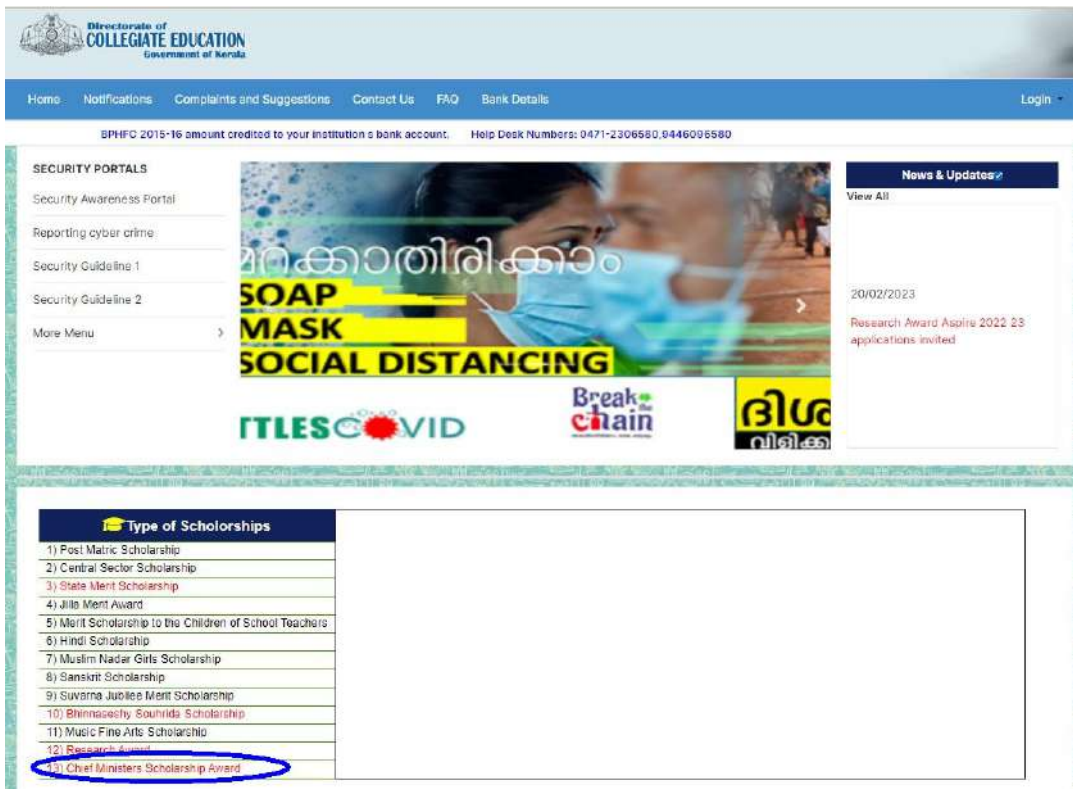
Directorate of
COLLEGIATE EDUCATION
Government of Kerala

Home Notifications Complaints and Suggestions Contact Us FAQ Bank Details Login

BPHFC 2015-16 amount credited to your institution s bank account. Help Desk Numbers: 0471-2306580,9446096580

SECURITY PORTALS
Security Awareness Portal
Reporting cyber crime
Security Guideline 1
Security Guideline 2
More Menu

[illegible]ക്കാതിരിക്കാം
SOAP
MASK
SOCIAL DISTANCING
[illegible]TLESCOVID
Break the chain
ദിശ
വിളിക്ക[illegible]

News & Updates
View All
20/02/2023
Research Award Aspire 2022 23 applications invited

Type of Scholorships
1) Post Matric Scholarship
2) Central Sector Scholarship
3) State Merit Scholarship
4) Jilla Merit Award
5) Merit Scholarship to the Children of School Teachers
6) Hindi Scholarship
7) Muslim Nadar Girls Scholarship
8) Sanskrit Scholarship
9) Suvarna Jubilee Merit Scholarship
10) Bhinnaseshy Souhrida Scholarship
11) Music Fine Arts Scholarship
12) Research Award
13) Chief Ministers Scholarship Award